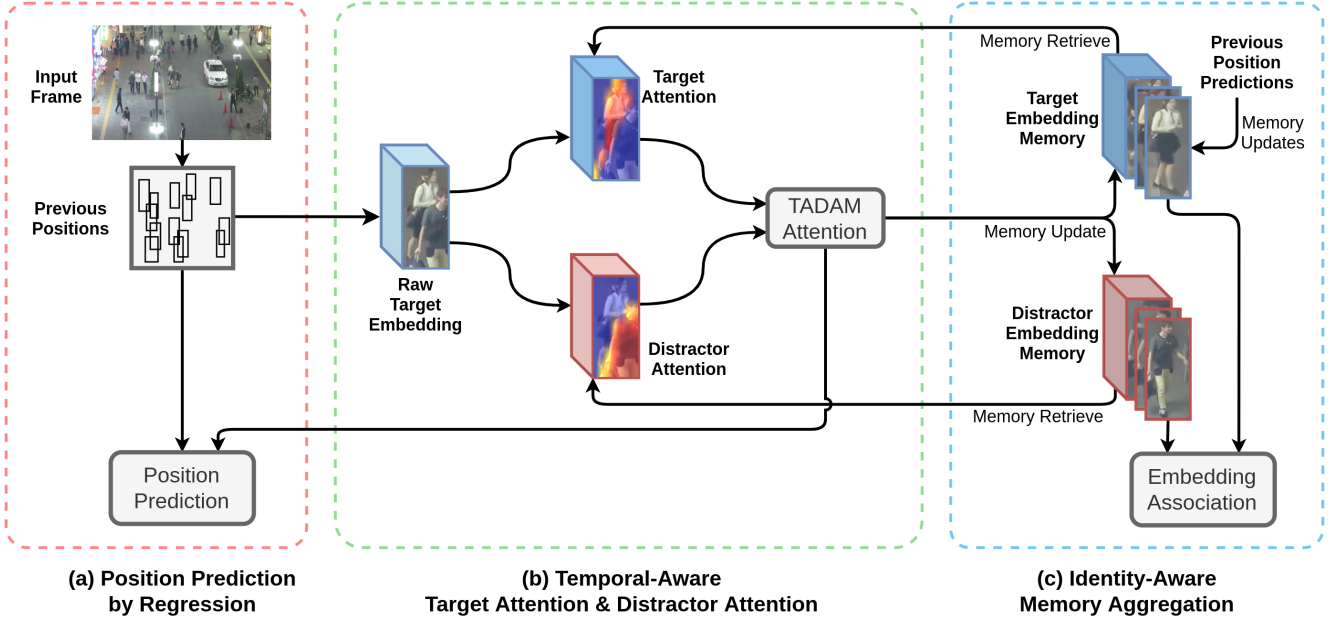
Input Frame

Previous Positions

Position Prediction

Raw Target Embedding

Target Attention

Distractor Attention

TADAM Attention

Memory Retrieve

Previous Position Predictions

Target Embedding Memory

Memory Updates

Memory Update

Distractor Embedding Memory

Memory Retrieve

Embedding Association

(a) Position Prediction by Regression

(b) Temporal-Aware Target Attention & Distractor Attention

(c) Identity-Aware Memory Aggregation